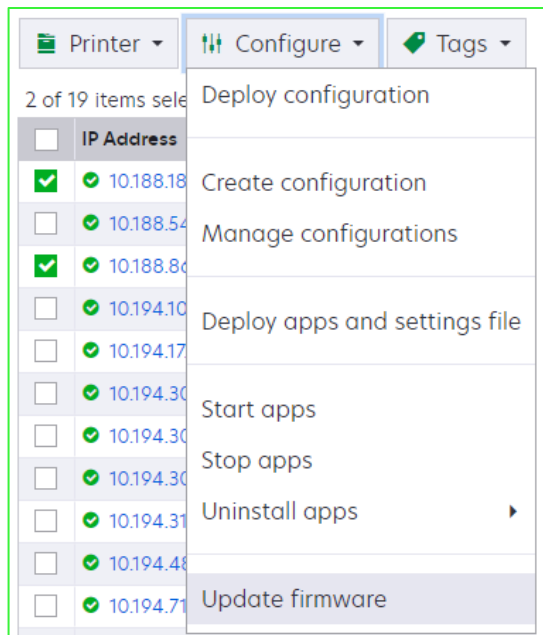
Printer ▾ Configure ▾ Tags ▾

2 of 19 items sele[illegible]

| | IP Address |
|---|---|
| ☑ | 10.188.18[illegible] |
| ☐ | 10.188.54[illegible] |
| ☑ | 10.188.8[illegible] |
| ☐ | 10.194.10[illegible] |
| ☐ | 10.194.17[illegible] |
| ☐ | 10.194.30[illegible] |
| ☐ | 10.194.30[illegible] |
| ☐ | 10.194.30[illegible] |
| ☐ | 10.194.31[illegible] |
| ☐ | 10.194.48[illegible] |
| ☐ | 10.194.71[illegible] |

Deploy configuration

Create configuration
Manage configurations

Deploy apps and settings file

Start apps
Stop apps
Uninstall apps ▸

Update firmware